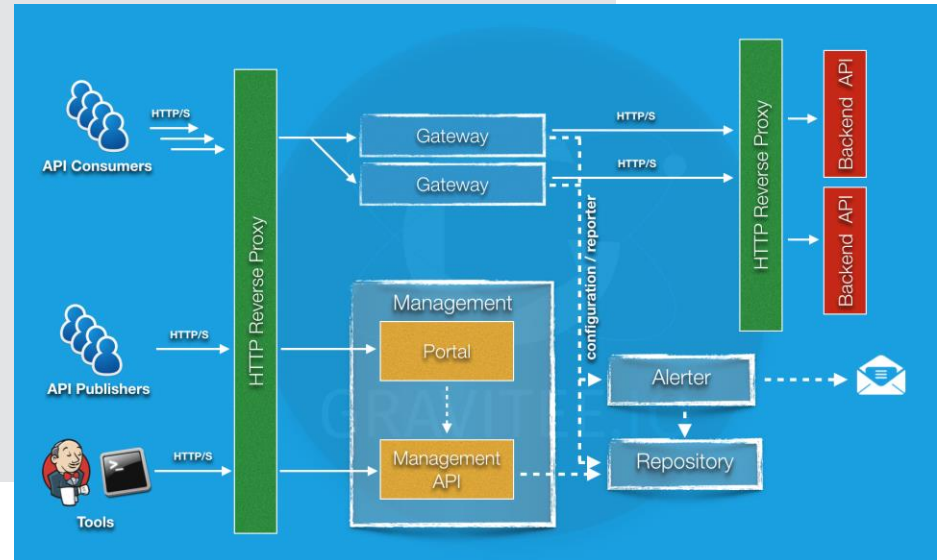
API Consumers

HTTP/S

HTTP Reverse Proxy

Gateway

Gateway

HTTP/S

HTTP/S

HTTP Reverse Proxy

Backend API

Backend API

configuration / reporter

API Publishers

HTTP/S

Management

Portal

Management API

Alerter

Repository

HTTP/S

Tools

GRAVITEE.IO